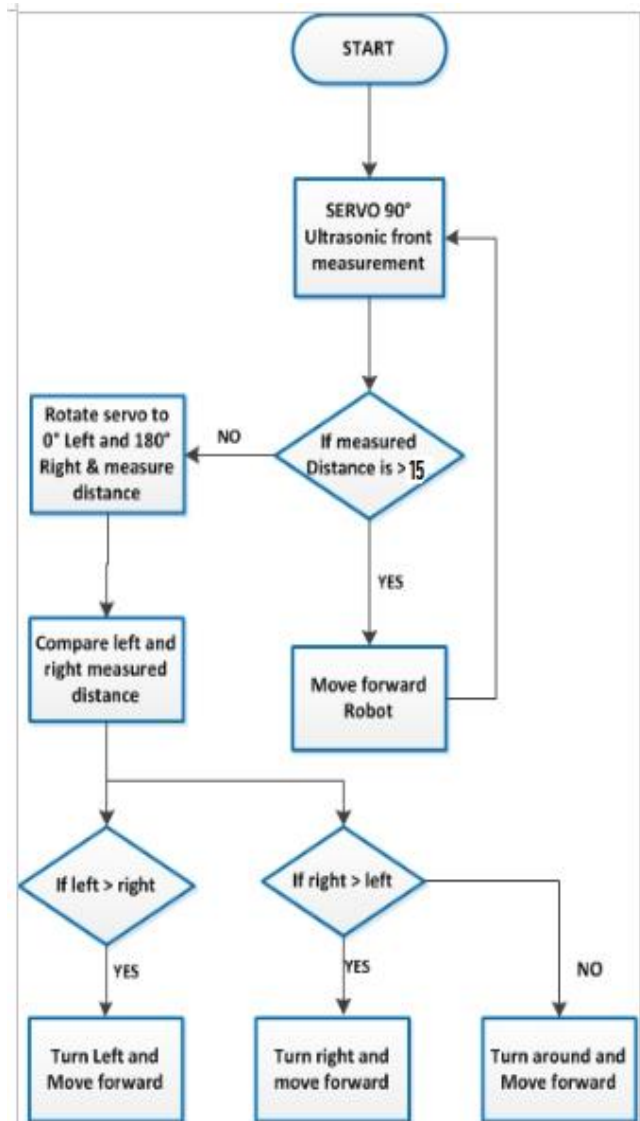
START

SERVO 90°
Ultrasonic front measurement

If measured Distance is > 15

NO

Rotate servo to 0° Left and 180° Right & measure distance

YES

Move forward Robot

Compare left and right measured distance

If left > right

If right > left

YES

YES

NO

Turn Left and Move forward

Turn right and move forward

Turn around and Move forward